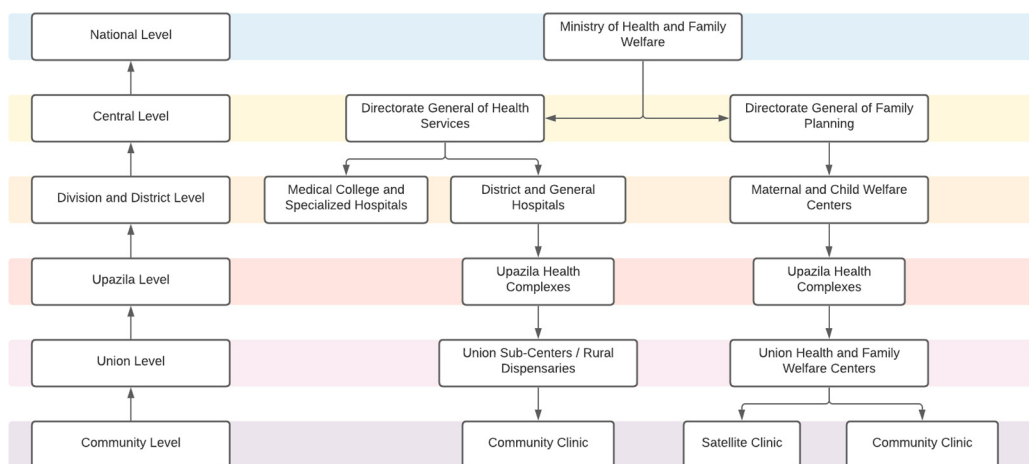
National Level

Ministry of Health and Family Welfare

Central Level

Directorate General of Health Services

Directorate General of Family Planning

Division and District Level

Medical College and Specialized Hospitals

District and General Hospitals

Maternal and Child Welfare Centers

Upazila Level

Upazila Health Complexes

Upazila Health Complexes

Union Level

Union Sub-Centers / Rural Dispensaries

Union Health and Family Welfare Centers

Community Level

Community Clinic

Satellite Clinic

Community Clinic